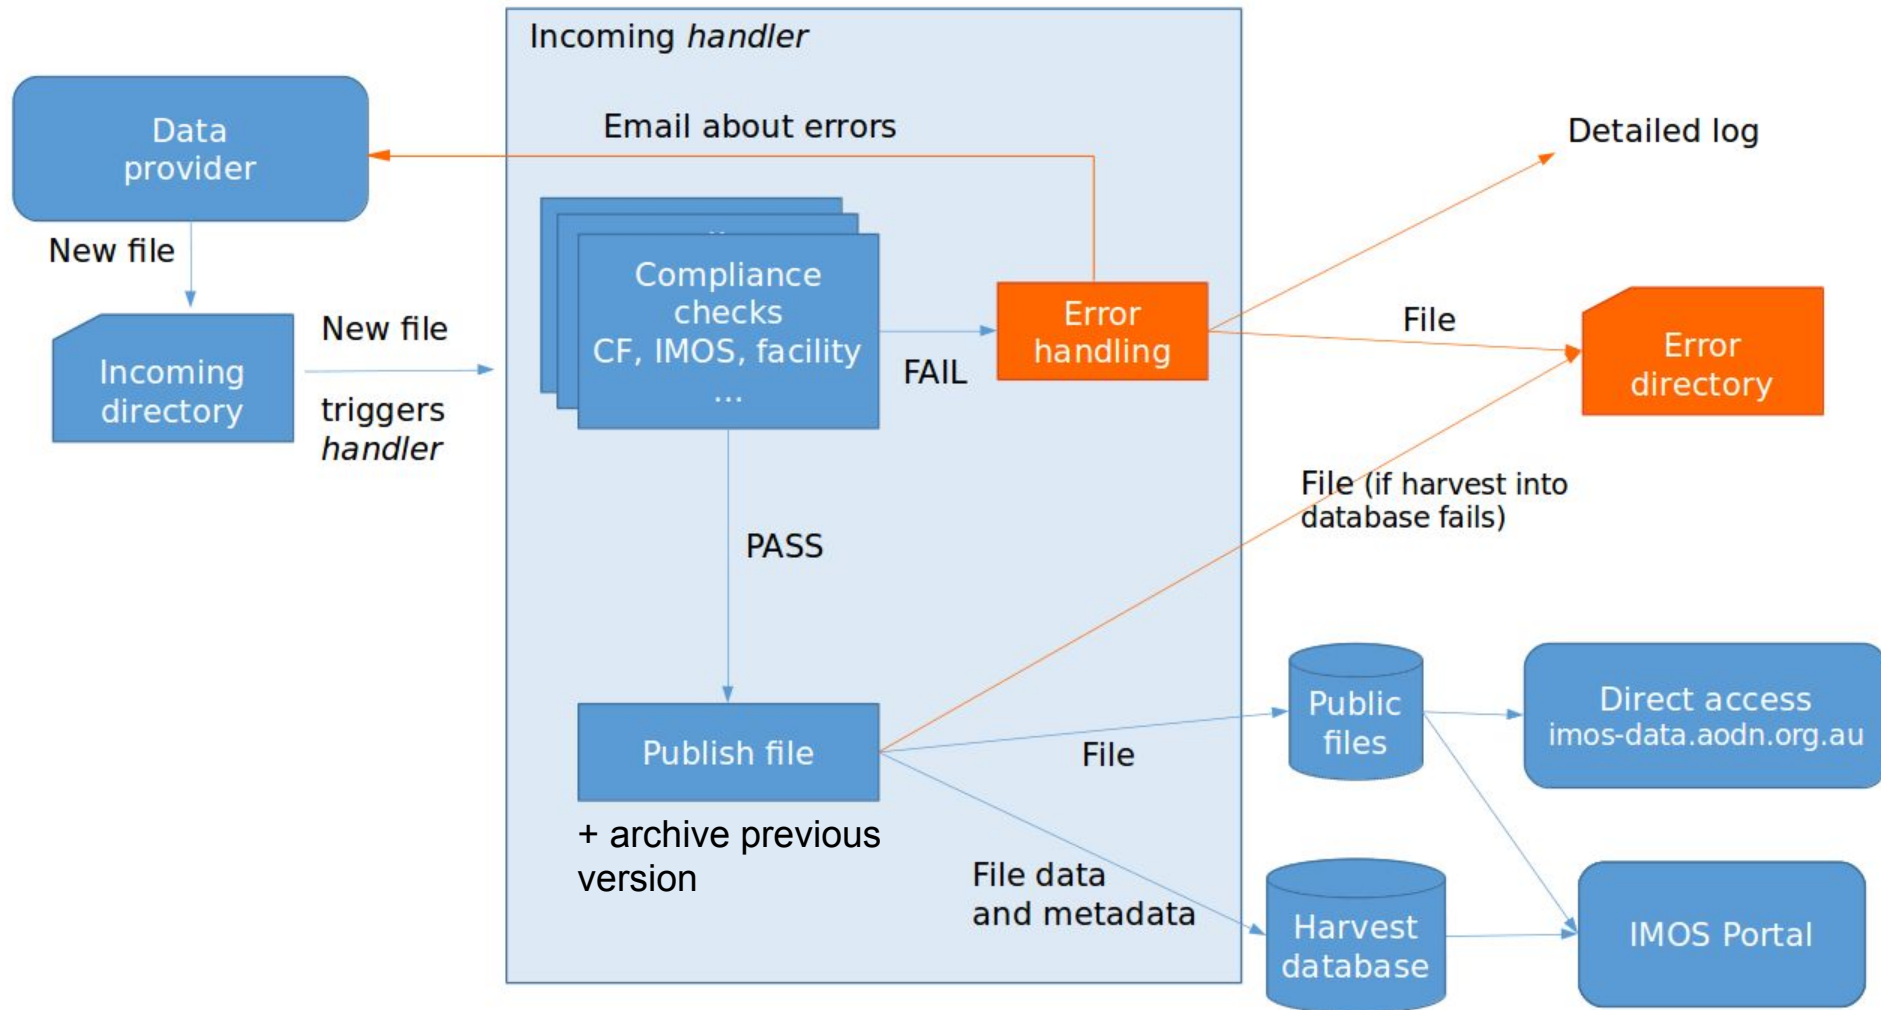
Incoming *handler*

Data provider

Email about errors

Detailed log

New file

Compliance checks CF, IMOS, facility ...

Error handling

File

Error directory

Incoming directory

New file

triggers *handler*

FAIL

File (if harvest into database fails)

PASS

Public files

Direct access imos-data.aodn.org.au

Publish file

File

+ archive previous version

File data and metadata

Harvest database

IMOS Portal